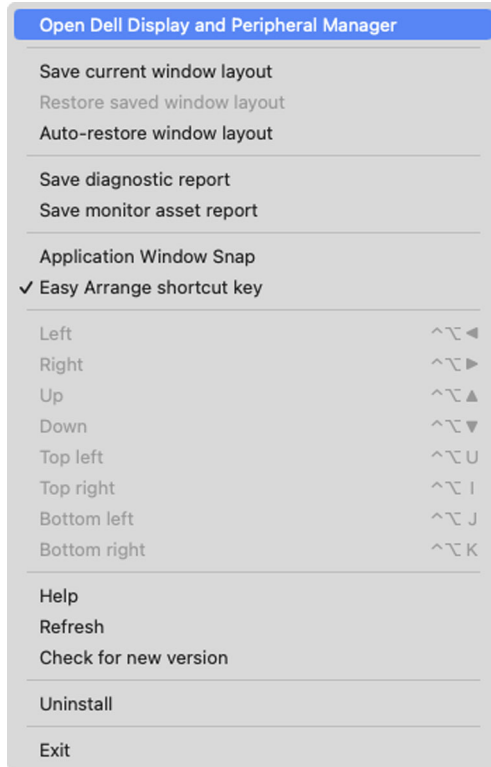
Open Dell Display and Peripheral Manager

Save current window layout
Restore saved window layout
Auto-restore window layout

Save diagnostic report
Save monitor asset report

Application Window Snap
✓ Easy Arrange shortcut key

Left ^⌥◀
Right ^⌥▶
Up ^⌥▲
Down ^⌥▼
Top left ^⌥U
Top right ^⌥I
Bottom left ^⌥J
Bottom right ^⌥K

Help
Refresh
Check for new version

Uninstall

Exit